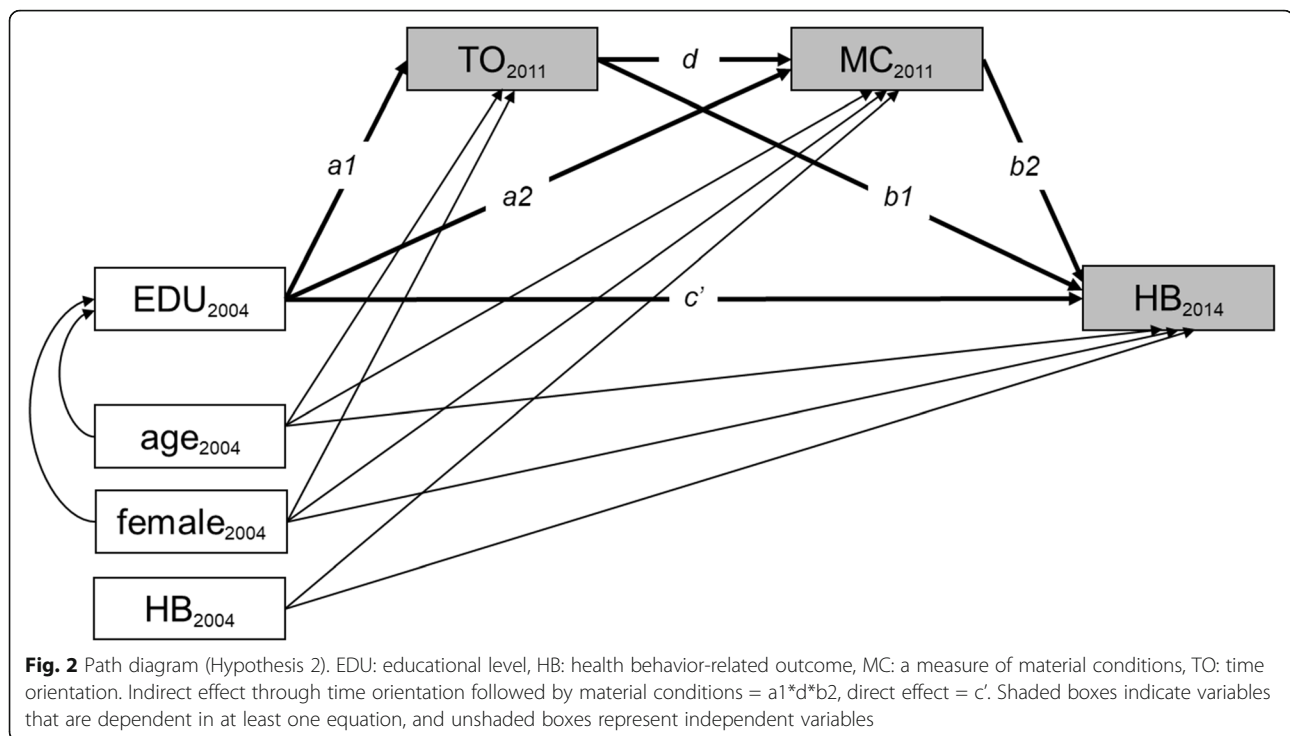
$TO_{2011}$

*d*

$MC_{2011}$

*a1*

*a2*

*b1*

*b2*

$EDU_{2004}$

*c'*

$HB_{2014}$

$age_{2004}$

$female_{2004}$

$HB_{2004}$

**Fig. 2** Path diagram (Hypothesis 2). EDU: educational level, HB: health behavior-related outcome, MC: a measure of material conditions, TO: time orientation. Indirect effect through time orientation followed by material conditions = a1*d*b2, direct effect = c'. Shaded boxes indicate variables that are dependent in at least one equation, and unshaded boxes represent independent variables